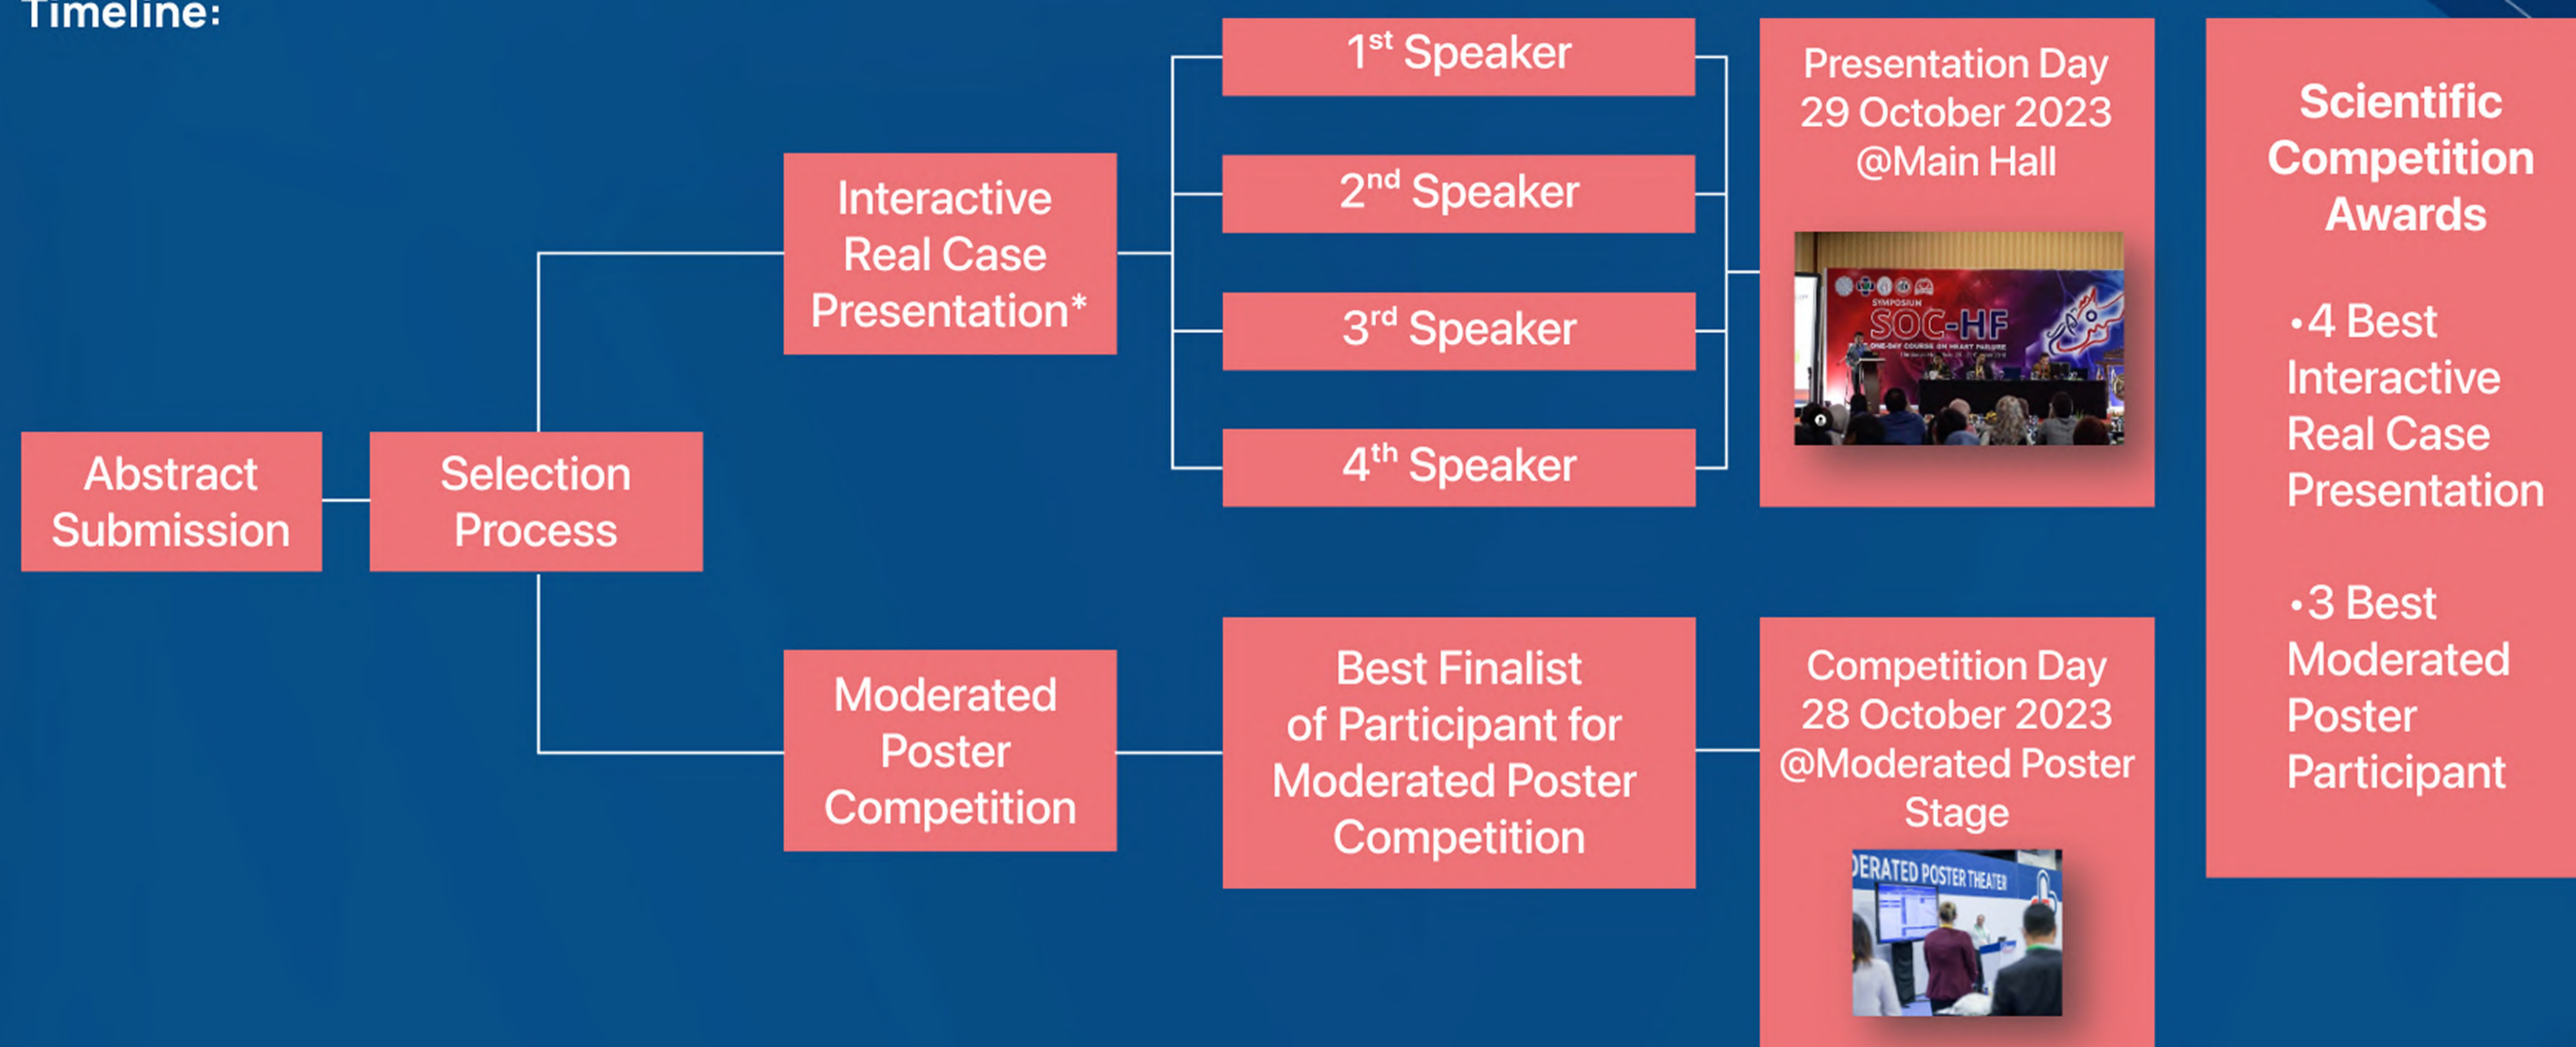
Timeline:

Abstract Submission

Selection Process

Interactive Real Case Presentation*

1st Speaker

2nd Speaker

3rd Speaker

4th Speaker

Presentation Day 29 October 2023 @Main Hall

SYMPOSIUM SOC-HF ONE-DAY COURSE ON HEART FAILURE

Moderated Poster Competition

Best Finalist of Participant for Moderated Poster Competition

Competition Day 28 October 2023 @Moderated Poster Stage

DERATED POSTER THEATER

Scientific Competition Awards

•4 Best Interactive Real Case Presentation

•3 Best Moderated Poster Participant